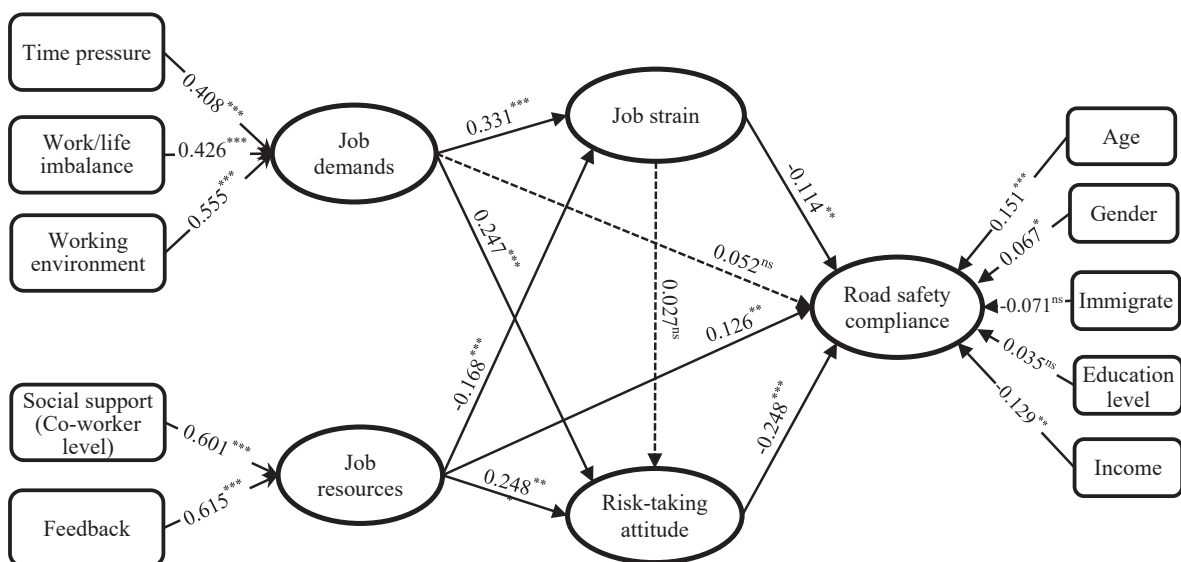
Time pressure

$0.408^{***}$

Work/life imbalance

$0.426^{***}$

Working environment

$0.555^{***}$

Job demands

$0.331^{***}$

Job strain

$-0.114^{**}$

$0.247^{***}$

$0.052^{ns}$

$0.027^{ns}$

Social support (Co-worker level)

$0.601^{***}$

Feedback

$0.615^{***}$

Job resources

$-0.168^{***}$

$0.126^{**}$

$0.248^{**}$

Risk-taking attitude

$-0.248^{***}$

Road safety compliance

Age

$0.151^{***}$

Gender

$0.067^{*}$

Immigrate

$-0.071^{ns}$

Education level

$0.035^{ns}$

Income

$-0.129^{**}$